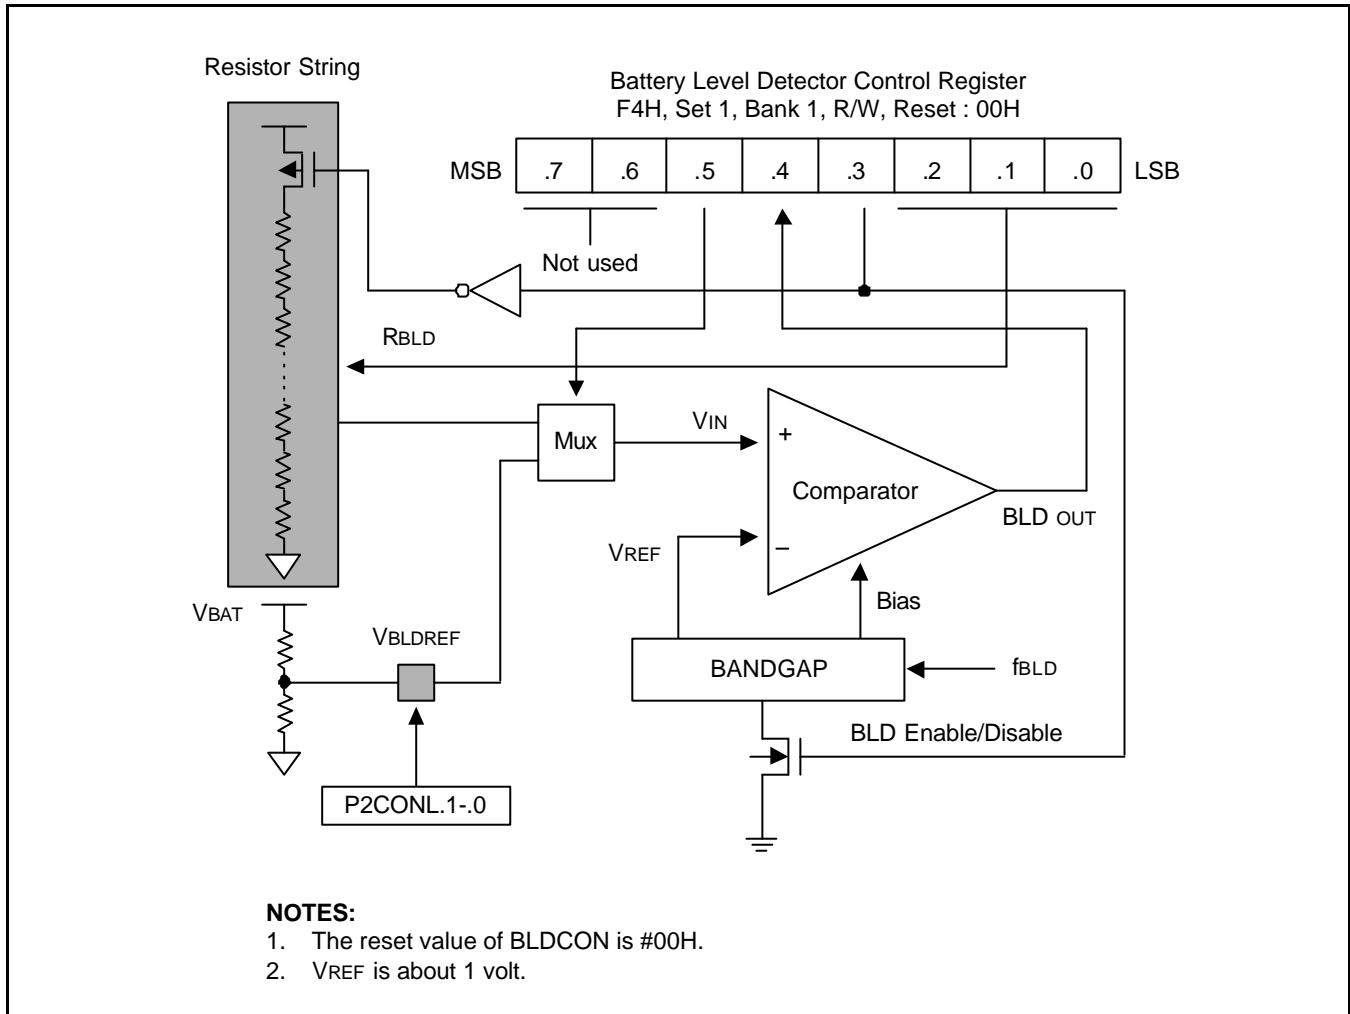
Resistor String

Battery Level Detector Control Register
F4H, Set 1, Bank 1, R/W, Reset : 00H

| MSB | .7 | .6 | .5 | .4 | .3 | .2 | .1 | .0 | LSB |
|---|---|---|---|---|---|---|---|---|---|

Not used

RBLD

Mux

VIN

+

Comparator

–

VREF

BLD OUT

Bias

VBAT

VBLDREF

BANDGAP

fBLD

BLD Enable/Disable

P2CONL.1-.0

NOTES:
1. The reset value of BLDCON is #00H.
2. VREF is about 1 volt.